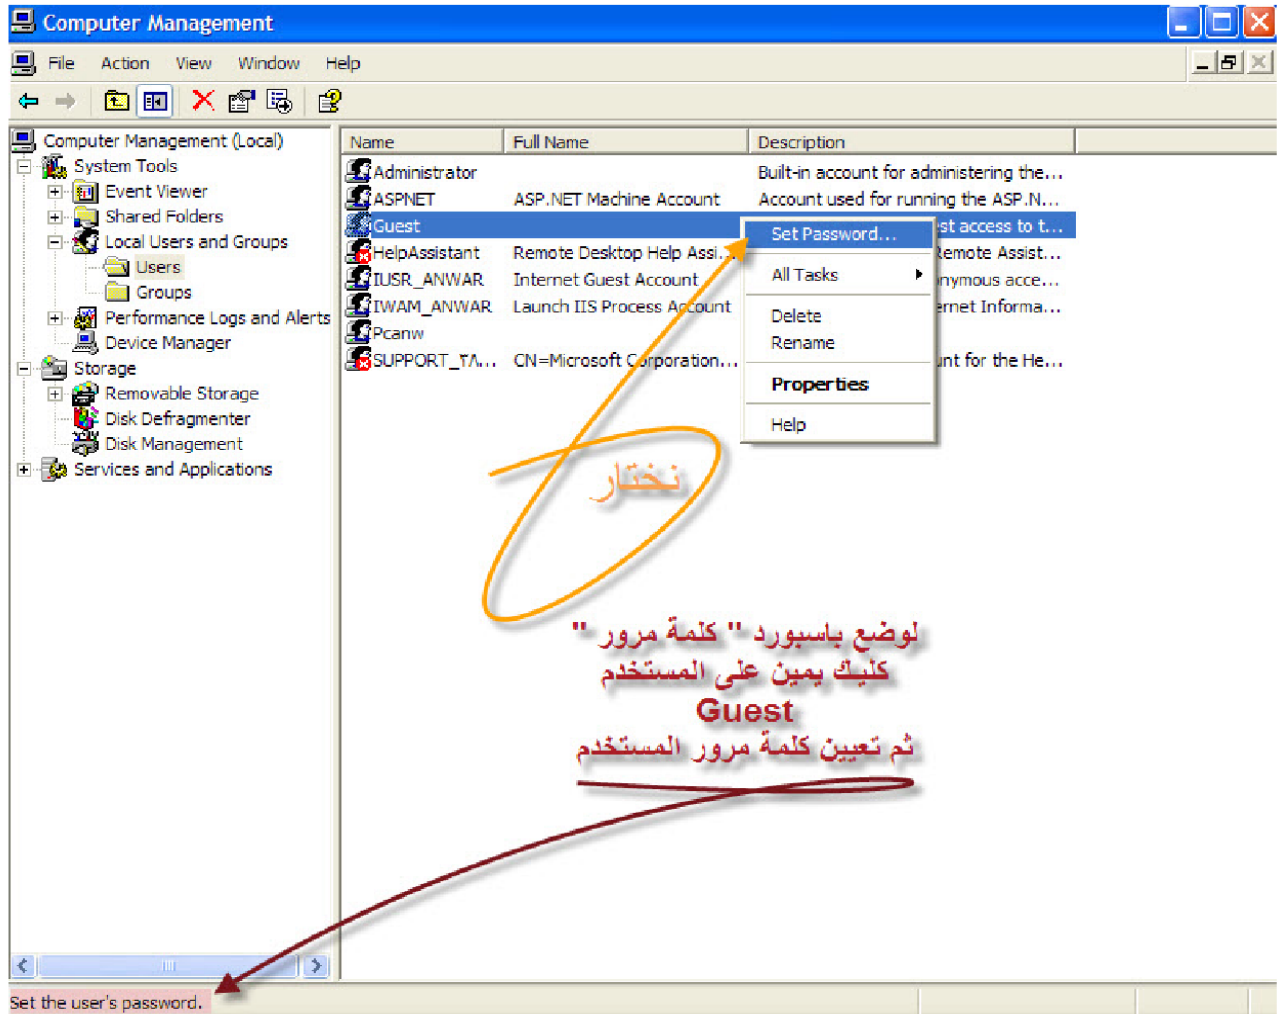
Computer Management

File Action View Window Help

Computer Management (Local)
System Tools
Event Viewer
Shared Folders
Local Users and Groups
Users
Groups
Performance Logs and Alerts
Device Manager
Storage
Removable Storage
Disk Defragmenter
Disk Management
Services and Applications

| Name | Full Name | Description |
|---|---|---|
| Administrator | | Built-in account for administering the... |
| ASPNET | ASP.NET Machine Account | Account used for running the ASP.N... |
| Guest | | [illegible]st access to t... |
| HelpAssistant | Remote Desktop Help Assi... | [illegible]emote Assist... |
| IUSR_ANWAR | Internet Guest Account | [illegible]nymous acce... |
| IWAM_ANWAR | Launch IIS Process Account | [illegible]ernet Informa... |
| Pcanw | | |
| SUPPORT_٣٨... | CN=Microsoft Corporation... | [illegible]unt for the He... |

Set Password...
All Tasks
Delete
Rename
Properties
Help

نختار

لوضع باسبورد " كلمة مرور "
كليك يمين على المستخدم
Guest
ثم تعيين كلمة مرور المستخدم

Set the user's password.